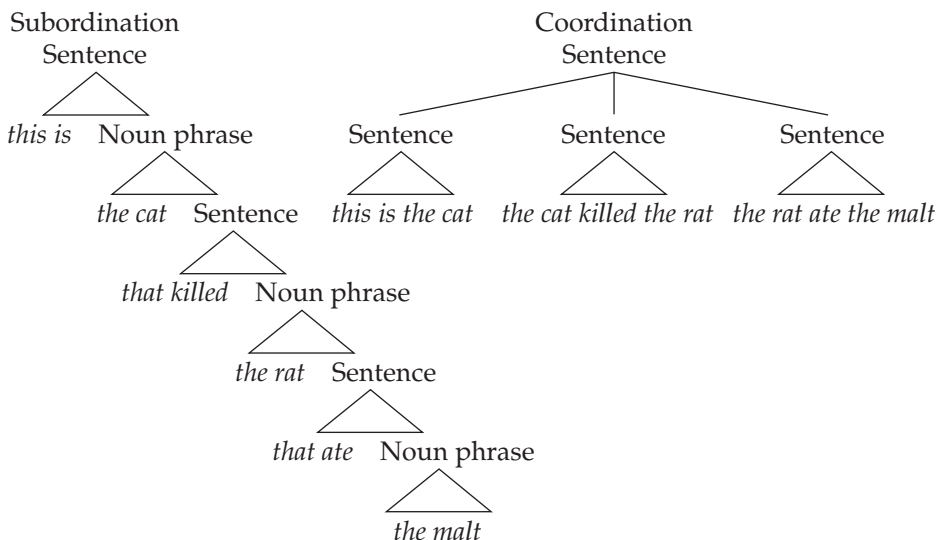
Subordination
Sentence

this is Noun phrase

the cat Sentence

that killed Noun phrase

the rat Sentence

that ate Noun phrase

the malt

Coordination
Sentence

Sentence

this is the cat

Sentence

the cat killed the rat

Sentence

the rat ate the malt